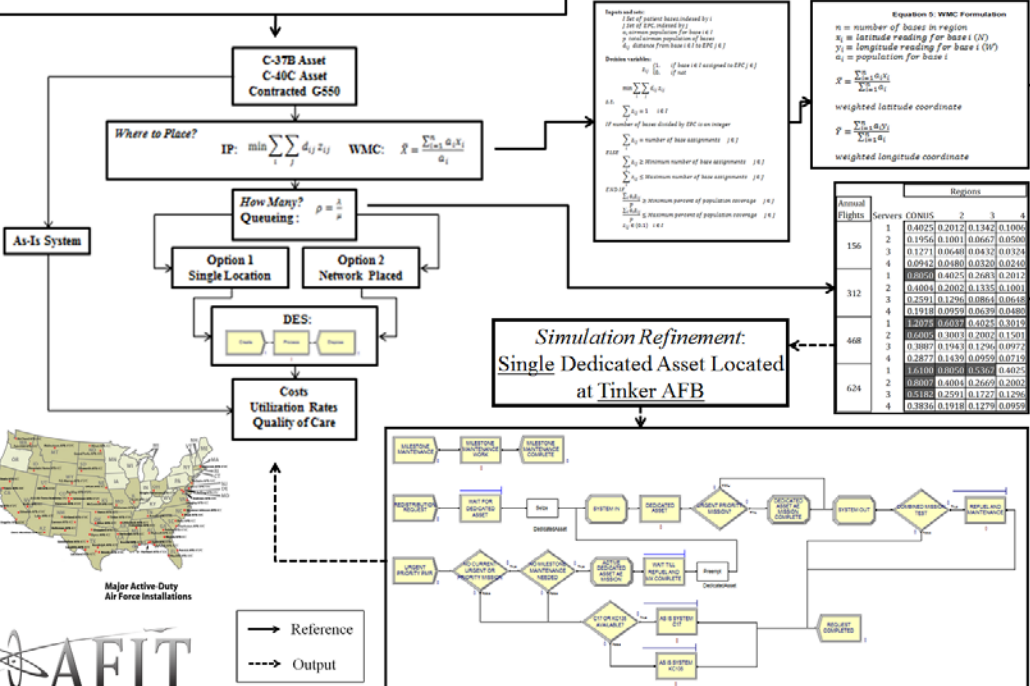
C-37B Asset
C-40C Asset
Contracted G550

Where to Place?
IP: $\min \sum_i \sum_j d_{ij} z_{ij}$ WMC: $\bar{X} = \frac{\sum_{i=1}^{n} a_i x_i}{a_i}$

How Many?
Queueing: $\rho = \frac{\lambda}{\mu}$

As-Is System

Option 1
Single Location

Option 2
Network Placed

DES:
Create Process Dispose

Costs
Utilization Rates
Quality of Care

Major Active-Duty Air Force Installations

AFIT

Reference
Output

Inputs and sets:
I Set of patient bases indexed by i
J Set of EPC indexed by j
$a_i$ airman population for base i ∈ I
p total airman population of bases
$d_{ij}$ distance from base i ∈ I to EPC j ∈ J

Decision variables:
$z_{ij}$ {1, if base i ∈ I assigned to EPC j ∈ J; 0, if not}

$\min \sum_i \sum_j d_{ij} z_{ij}$

s.t.
$\sum_j z_{ij} = 1 \quad i \in I$

IF number of bases divided by EPC is an integer
$\sum_i z_{ij} =$ number of base assignments $j \in J$

ELSE
$\sum_i z_{ij} \geq$ Minimum number of base assignments $j \in J$
$\sum_i z_{ij} \leq$ Maximum number of base assignments $j \in J$

END IF
$\frac{\sum_i a_i z_{ij}}{p} \geq$ Minimum percent of population coverage $j \in J$
$\frac{\sum_i a_i z_{ij}}{p} \leq$ Maximum percent of population coverage $j \in J$
$z_{ij} \in \{0,1\} \quad i \in I$

Equation 5: WMC Formulation
$n$ = number of bases in region
$x_i$ = latitude reading for base i (N)
$y_i$ = longitude reading for base i (W)
$a_i$ = population for base i

$\bar{X} = \frac{\sum_{i=1}^{n} a_i x_i}{\sum_{i=1}^{n} a_i}$
weighted latitude coordinate

$\bar{Y} = \frac{\sum_{i=1}^{n} a_i y_i}{\sum_{i=1}^{n} a_i}$
weighted longitude coordinate

| Annual Flights | Servers | CONUS | 2 | 3 | 4 |
|---|---|---|---|---|---|
| | | Regions | | | |
| 156 | 1 | 0.4025 | 0.2012 | 0.1342 | 0.1006 |
| | 2 | 0.1956 | 0.1001 | 0.0667 | 0.0500 |
| | 3 | 0.1271 | 0.0648 | 0.0432 | 0.0324 |
| | 4 | 0.0942 | 0.0480 | 0.0320 | 0.0240 |
| 312 | 1 | 0.8050 | 0.4025 | 0.2683 | 0.2012 |
| | 2 | 0.4004 | 0.2002 | 0.1335 | 0.1001 |
| | 3 | 0.2591 | 0.1296 | 0.0864 | 0.0648 |
| | 4 | 0.1918 | 0.0959 | 0.0639 | 0.0480 |
| 468 | 1 | 1.2075 | 0.6037 | 0.4025 | 0.3019 |
| | 2 | 0.6005 | 0.3003 | 0.2002 | 0.1501 |
| | 3 | 0.3887 | 0.1943 | 0.1296 | 0.0972 |
| | 4 | 0.2877 | 0.1439 | 0.0959 | 0.0719 |
| 624 | 1 | 1.6100 | 0.8050 | 0.5367 | 0.4025 |
| | 2 | 0.8007 | 0.4004 | 0.2669 | 0.2002 |
| | 3 | 0.5182 | 0.2591 | 0.1727 | 0.1296 |
| | 4 | 0.3836 | 0.1918 | 0.1279 | 0.0959 |

Simulation Refinement:
Single Dedicated Asset Located at Tinker AFB

MILESTONE MAINTENANCE
MILESTONE MAINTENANCE WORK
MILESTONE MAINTENANCE COMPLETE
REGISTRATION REQUEST
WAIT FOR DEDICATED ASSET
Seize
DedicatedAsset
SYSTEM IN
DEDICATED ASSET
URGENT PRIORITY MISSION?
DEDICATED ASSET AE MISSION COMPLETE
SYSTEM OUT
COMBINED MISSION TEST
REFUEL AND MAINTENANCE
URGENT PRIORITY RWR
NO CURRENT URGENT OR PRIORITY MISSION
NO MILESTONE MAINTENANCE NEEDED
ACTIVE DEDICATED ASSET AE MISSION
WAIT TILL REFUEL AND MX COMPLETE
Preempt
DedicatedAsset
True
False
C17 OR KC135 AVAILABLE?
AS IS SYSTEM C17
AS IS SYSTEM KC135
REQUEST COMPLETED